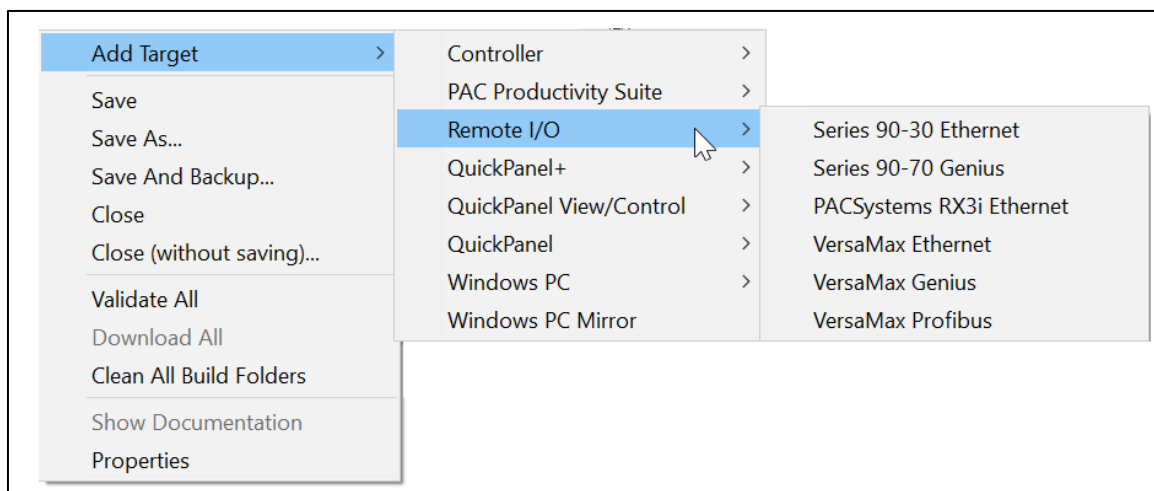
Add Target >
Save
Save As...
Save And Backup...
Close
Close (without saving)...
Validate All
Download All
Clean All Build Folders
Show Documentation
Properties

Controller >
PAC Productivity Suite >
Remote I/O >
QuickPanel+ >
QuickPanel View/Control >
QuickPanel >
Windows PC >
Windows PC Mirror

Series 90-30 Ethernet
Series 90-70 Genius
PACSystems RX3i Ethernet
VersaMax Ethernet
VersaMax Genius
VersaMax Profibus